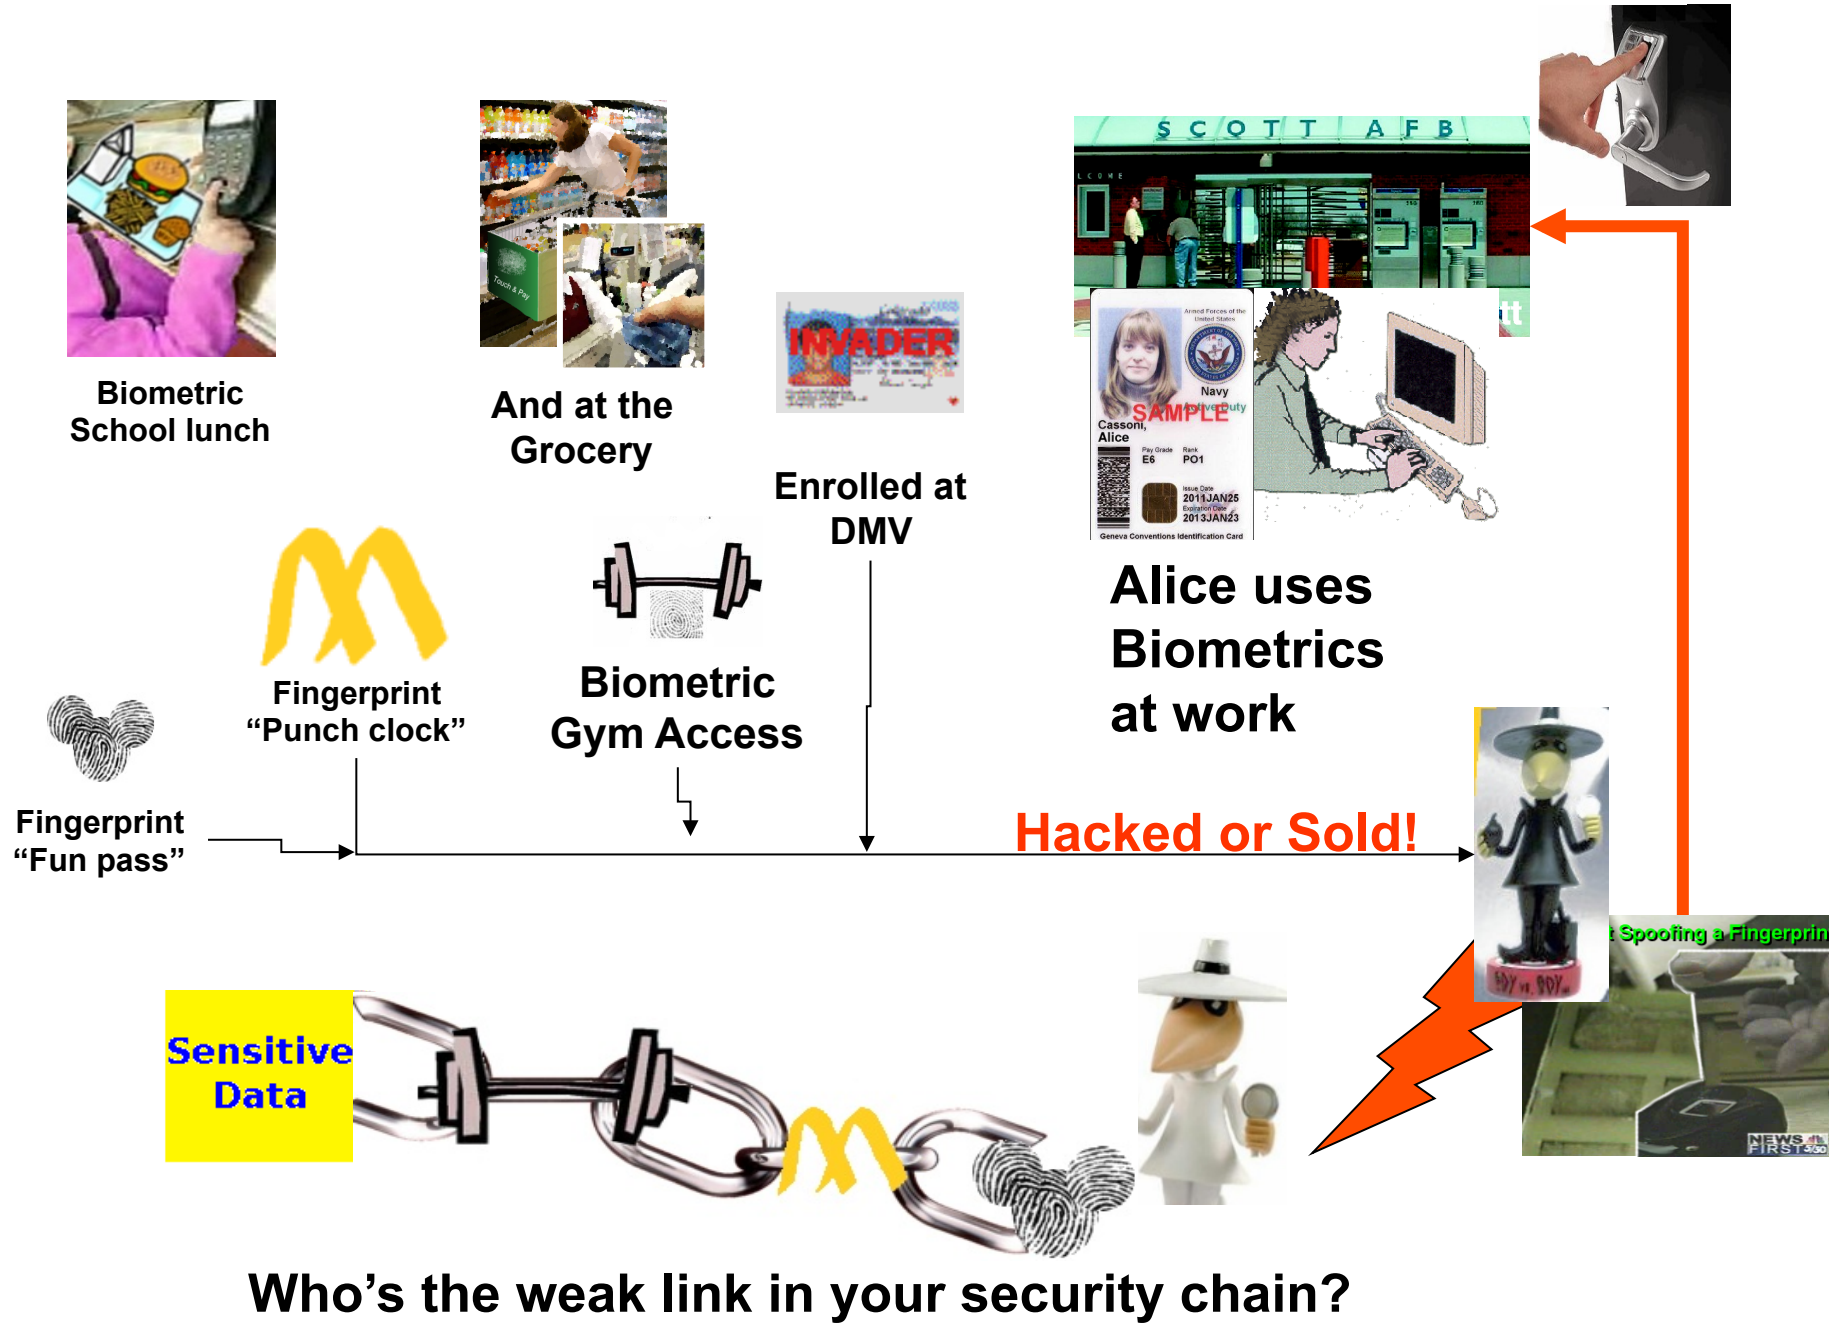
S C O T T A F B

Biometric School lunch

And at the Grocery

INVADER

Enrolled at DMV

Armed Forces of the United States

Navy

SAMPLE

Cassoni, Alice

Pay Grade E6

Rank PO1

Issue Date 2011JAN25

Expiration Date 2013JAN23

Geneva Conventions Identification Card

Alice uses Biometrics at work

Fingerprint "Punch clock"

Biometric Gym Access

Fingerprint "Fun pass"

Hacked or Sold!

Spoofing a Fingerprin

Sensitive Data

Who's the weak link in your security chain?